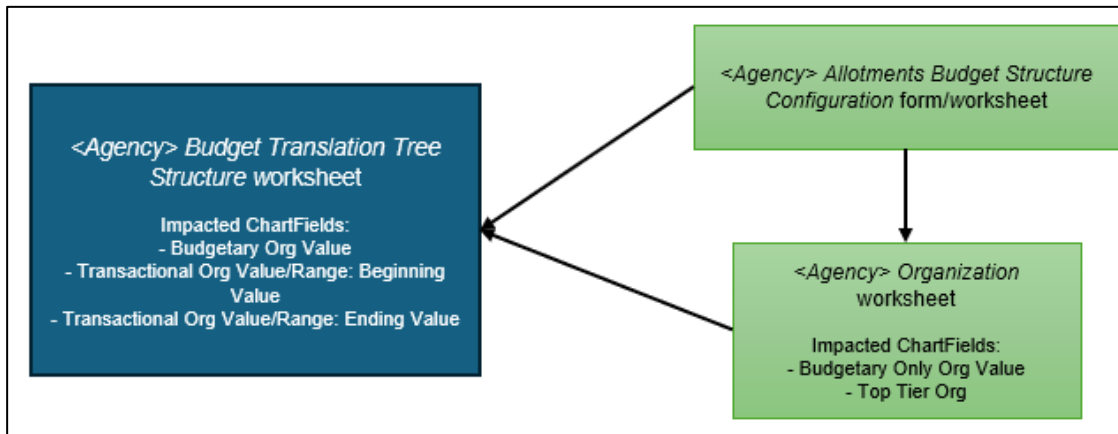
<Agency> Budget Translation Tree Structure worksheet

Impacted ChartFields:
- Budgetary Org Value
- Transactional Org Value/Range: Beginning Value
- Transactional Org Value/Range: Ending Value

<Agency> Allotments Budget Structure Configuration form/worksheet

<Agency> Organization worksheet

Impacted ChartFields:
- Budgetary Only Org Value
- Top Tier Org